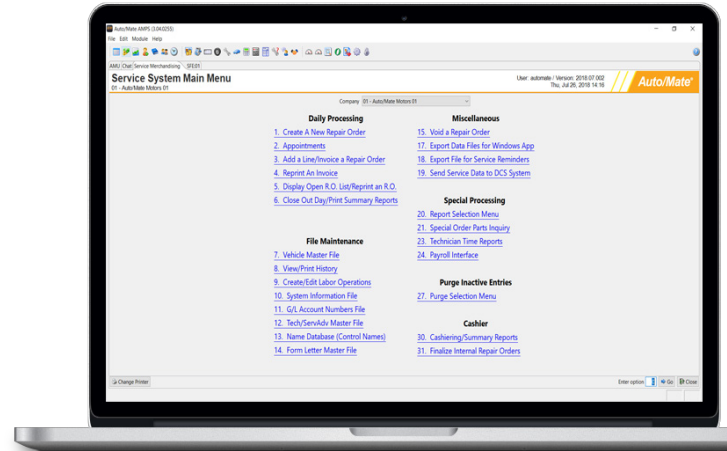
Auto/Mate AMPS (3.04.0255)

File Edit Module Help

AMU Chat Service Merchandising SFE01

Service System Main Menu

01 - Auto/Mate Motors 01

User: automate / Version: 2018.07.002
Thu, Jul 26, 2018 14:16

Auto/Mate

Company 01 - Auto/Mate Motors 01

Daily Processing

1. Create A New Repair Order
2. Appointments
3. Add a Line/Invoice a Repair Order
4. Reprint An Invoice
5. Display Open R.O. List/Reprint an R.O.
6. Close Out Day/Print Summary Reports

File Maintenance

7. Vehicle Master File
8. View/Print History
9. Create/Edit Labor Operations
10. System Information File
11. G/L Account Numbers File
12. Tech/ServAdv Master File
13. Name Database (Control Names)
14. Form Letter Master File

Miscellaneous

15. Void a Repair Order
17. Export Data Files for Windows App
18. Export File for Service Reminders
19. Send Service Data to DCS System

Special Processing

20. Report Selection Menu
21. Special Order Parts Inquiry
23. Technician Time Reports
24. Payroll Interface

Purge Inactive Entries

27. Purge Selection Menu

Cashier

30. Cashiering/Summary Reports
31. Finalize Internal Repair Orders

Change Printer

Enter option Go Close